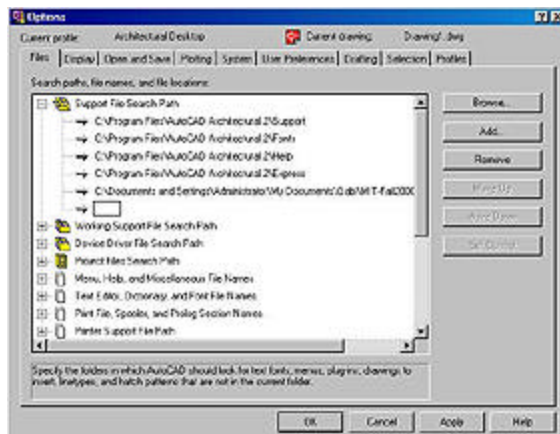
Options

Current profile: Architectural Desktop Current drawing: Drawing1.dwg

Files Display Open and Save Plotting System User Preferences Drafting Selection Profiles

Search paths, file names, and file locations:

Support File Search Path
C:\Program Files\AutoCAD Architectural 2\Support
C:\Program Files\AutoCAD Architectural 2\Fonts
C:\Program Files\AutoCAD Architectural 2\Help
C:\Program Files\AutoCAD Architectural 2\Express
C:\Documents and Settings\Administrator\My Documents\0.db\MIT-Fall200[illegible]
Working Support File Search Path
Device Driver File Search Path
Project Files Search Path
Menu, Help, and Miscellaneous File Names
Text Editor, Dictionary, and Font File Names
Print File, Spooler, and Prolog Section Names
Printer Support File Path

Browse...
Add...
Remove
Move Up
Move Down
Set Current

Specify the folders in which AutoCAD should look for text fonts, menus, plug-ins, drawings to insert, linetypes, and hatch patterns that are not in the current folder.

OK Cancel Apply Help